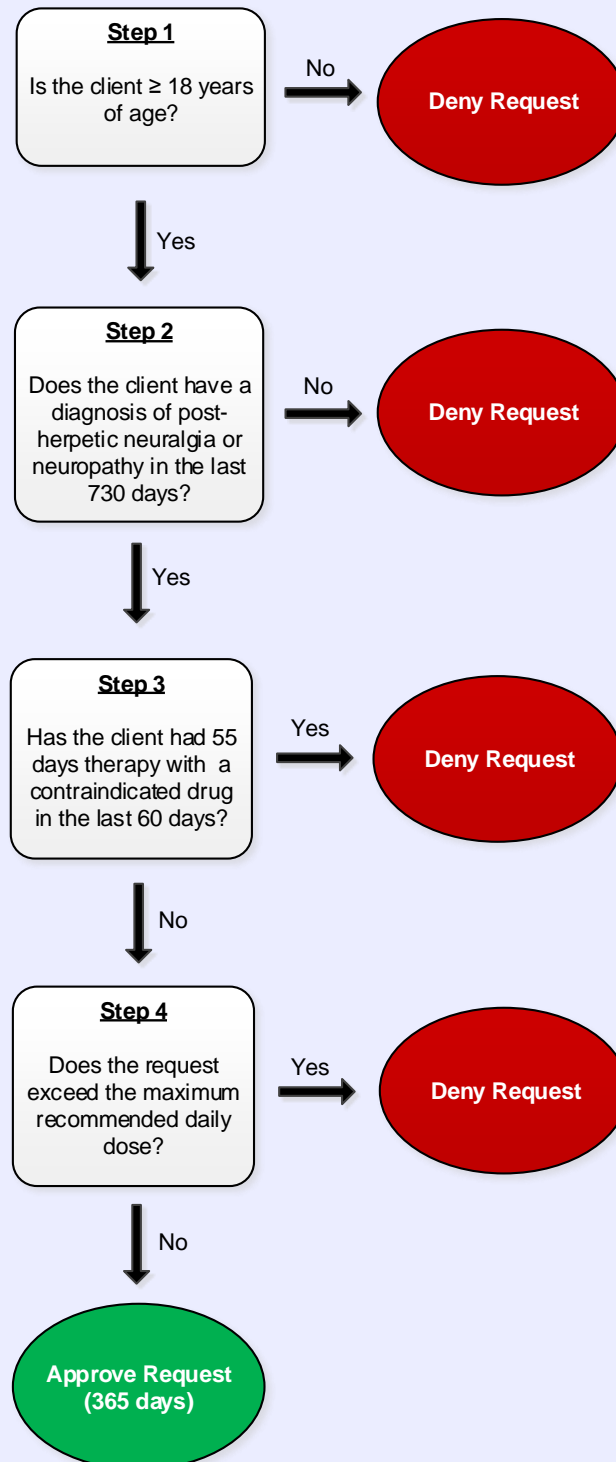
Step 1

Is the client ≥ 18 years of age?

No

Deny Request

Yes

Step 2

Does the client have a diagnosis of post-herpetic neuralgia or neuropathy in the last 730 days?

No

Deny Request

Yes

Step 3

Has the client had 55 days therapy with a contraindicated drug in the last 60 days?

Yes

Deny Request

No

Step 4

Does the request exceed the maximum recommended daily dose?

Yes

Deny Request

No

Approve Request (365 days)